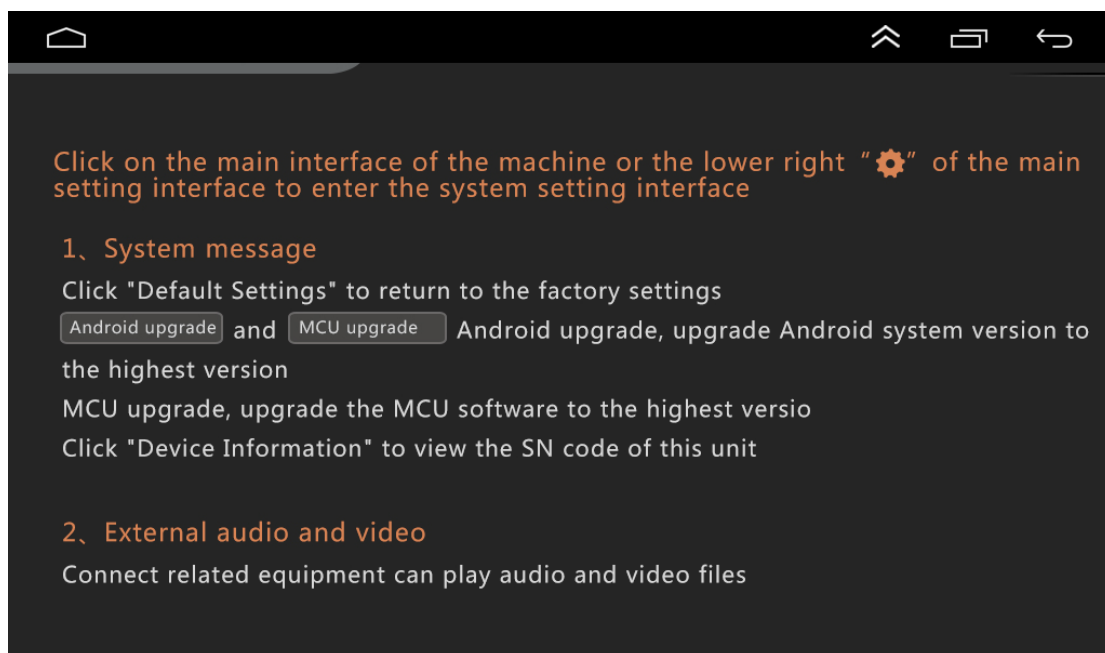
Click on the main interface of the machine or the lower right "" of the main setting interface to enter the system setting interface

1、System message

Click "Default Settings" to return to the factory settings

Android upgrade and MCU upgrade Android upgrade, upgrade Android system version to the highest version

MCU upgrade, upgrade the MCU software to the highest versio

Click "Device Information" to view the SN code of this unit

2、External audio and video

Connect related equipment can play audio and video files